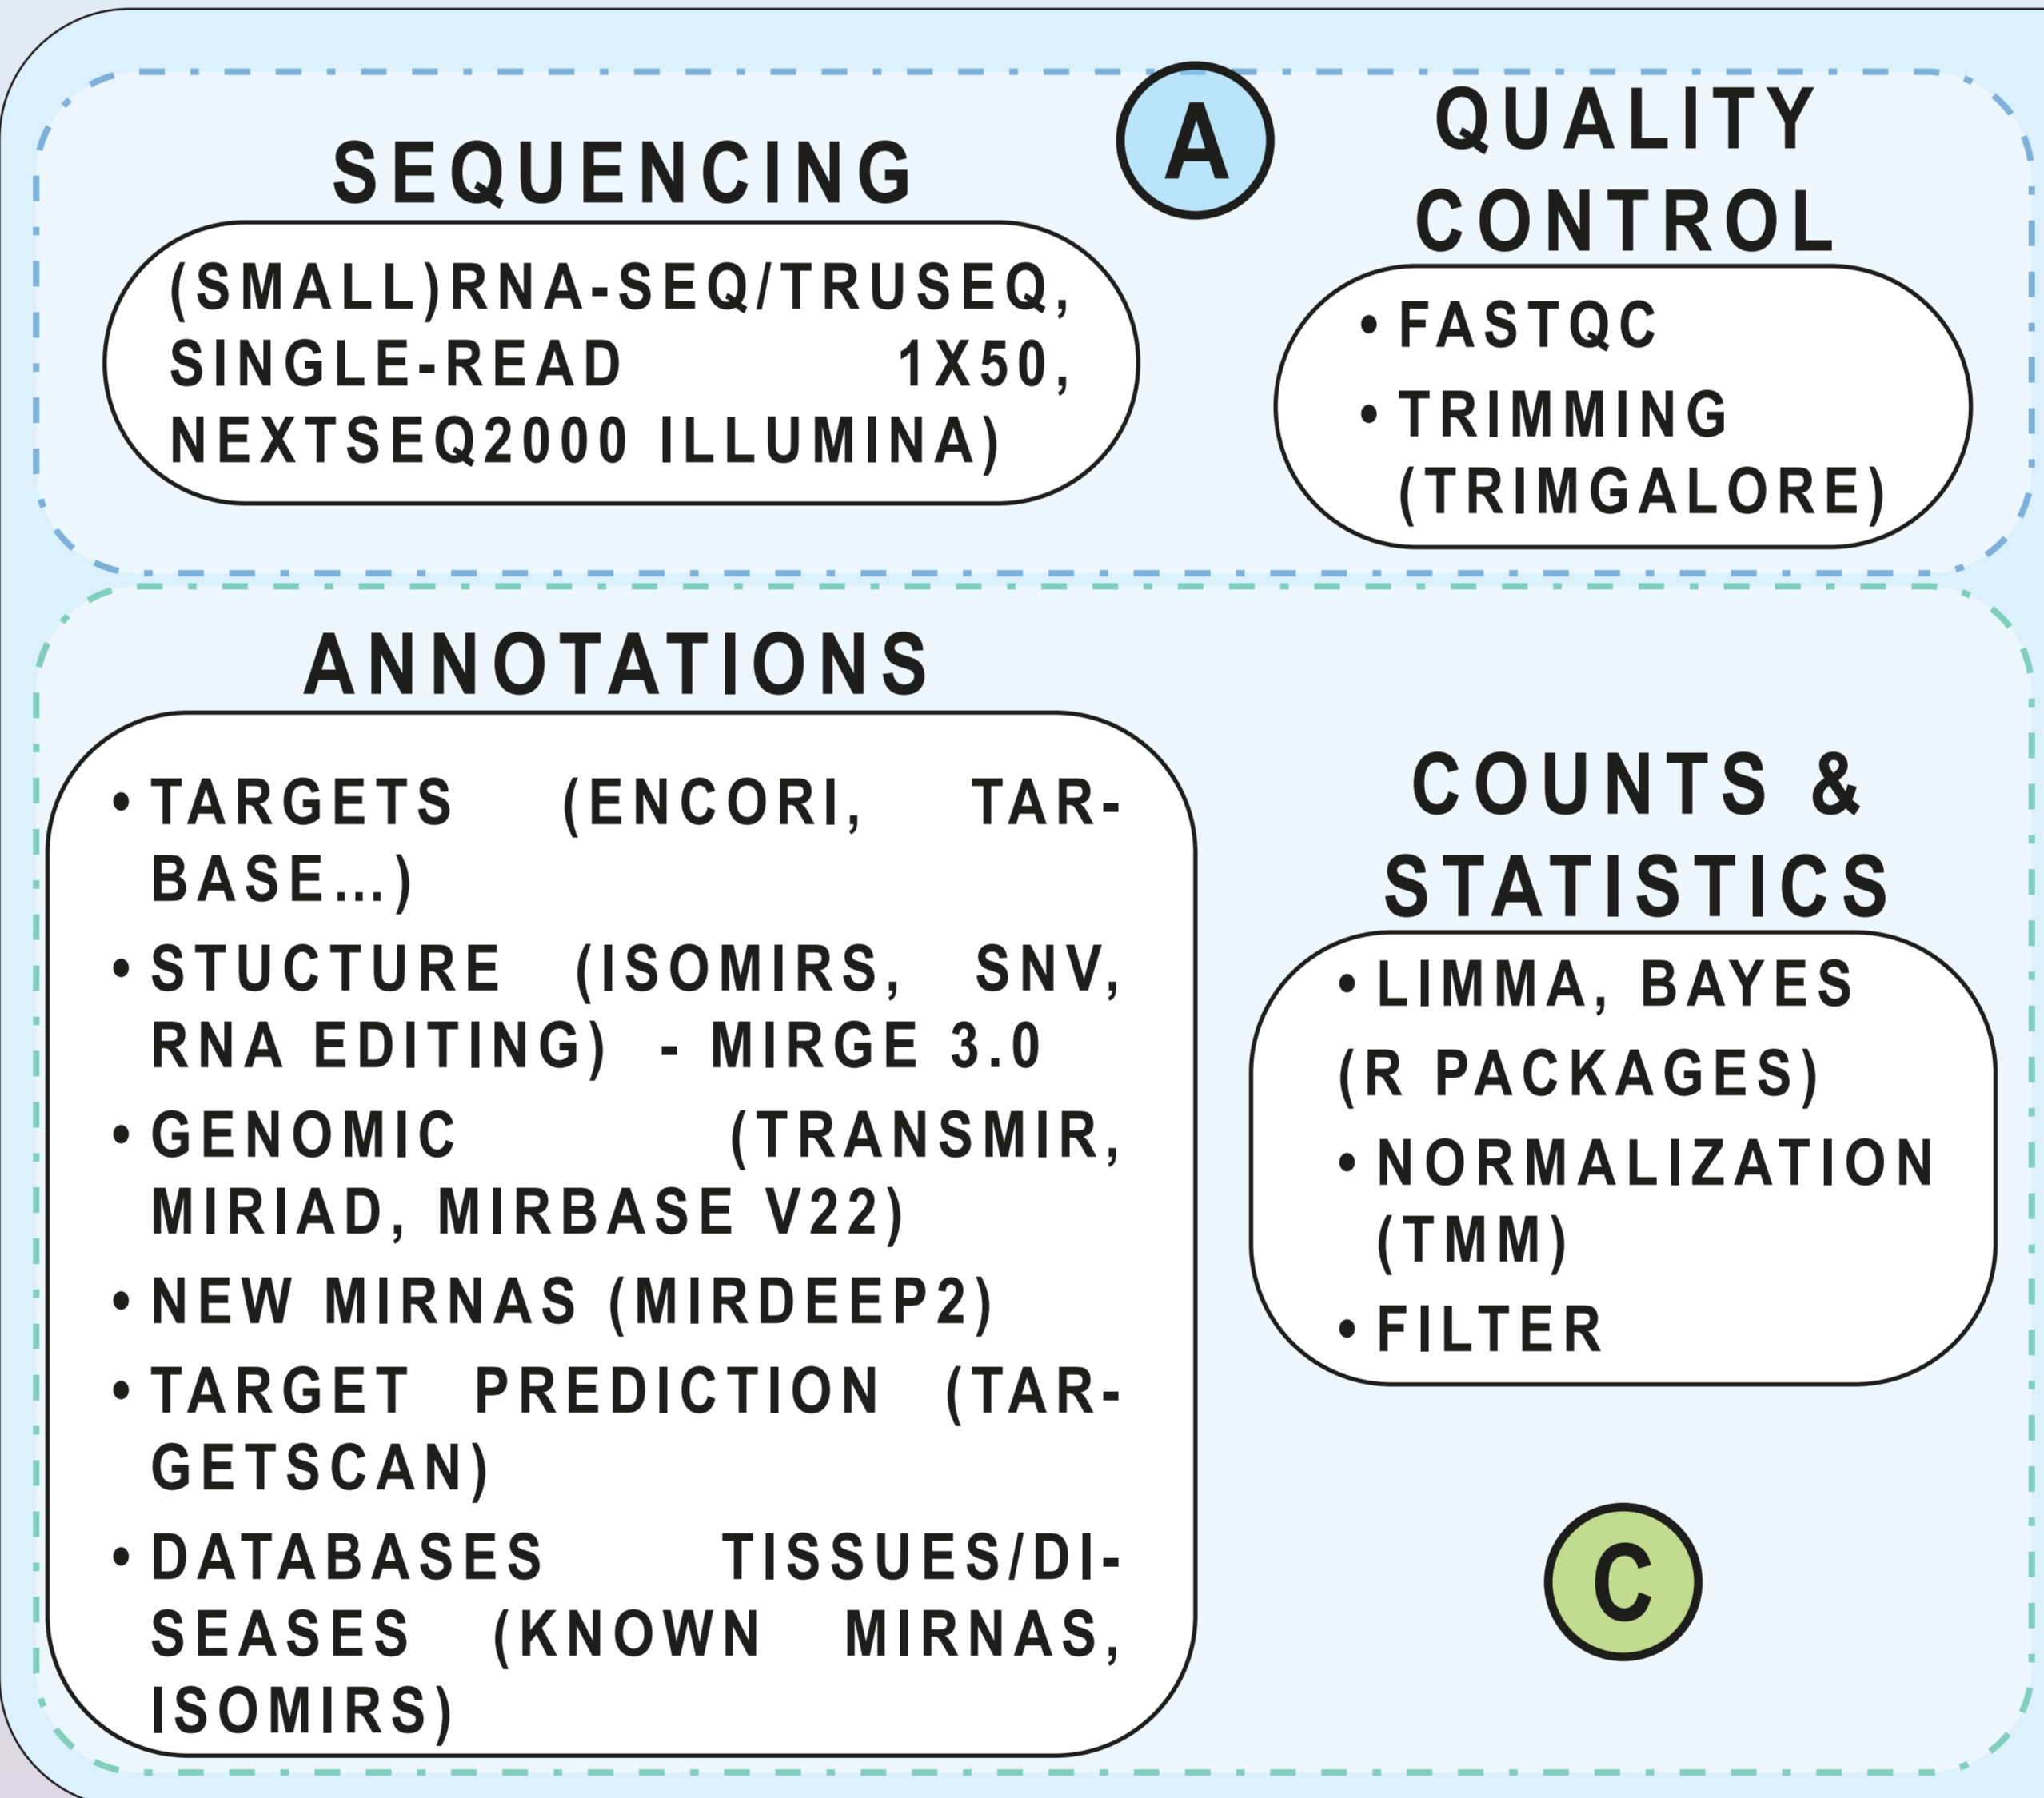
SEQUENCING

(SMALL)RNA-SEQ/TRUSEQ, SINGLE-READ 1X50, NEXTSEQ2000 ILLUMINA)

A

QUALITY CONTROL

• FASTQC
• TRIMMING (TRIMGALORE)

ANNOTATIONS

• TARGETS (ENCORI, TARBASE...)
• STUCTURE (ISOMIRS, SNV, RNA EDITING) - MIRGE 3.0
• GENOMIC (TRANSMIR, MIRIAD, MIRBASE V22)
• NEW MIRNAS (MIRDEEP2)
• TARGET PREDICTION (TARGETSCAN)
• DATABASES TISSUES/DISEASES (KNOWN MIRNAS, ISOMIRS)

COUNTS & STATISTICS

• LIMMA, BAYES (R PACKAGES)
• NORMALIZATION (TMM)
• FILTER

C